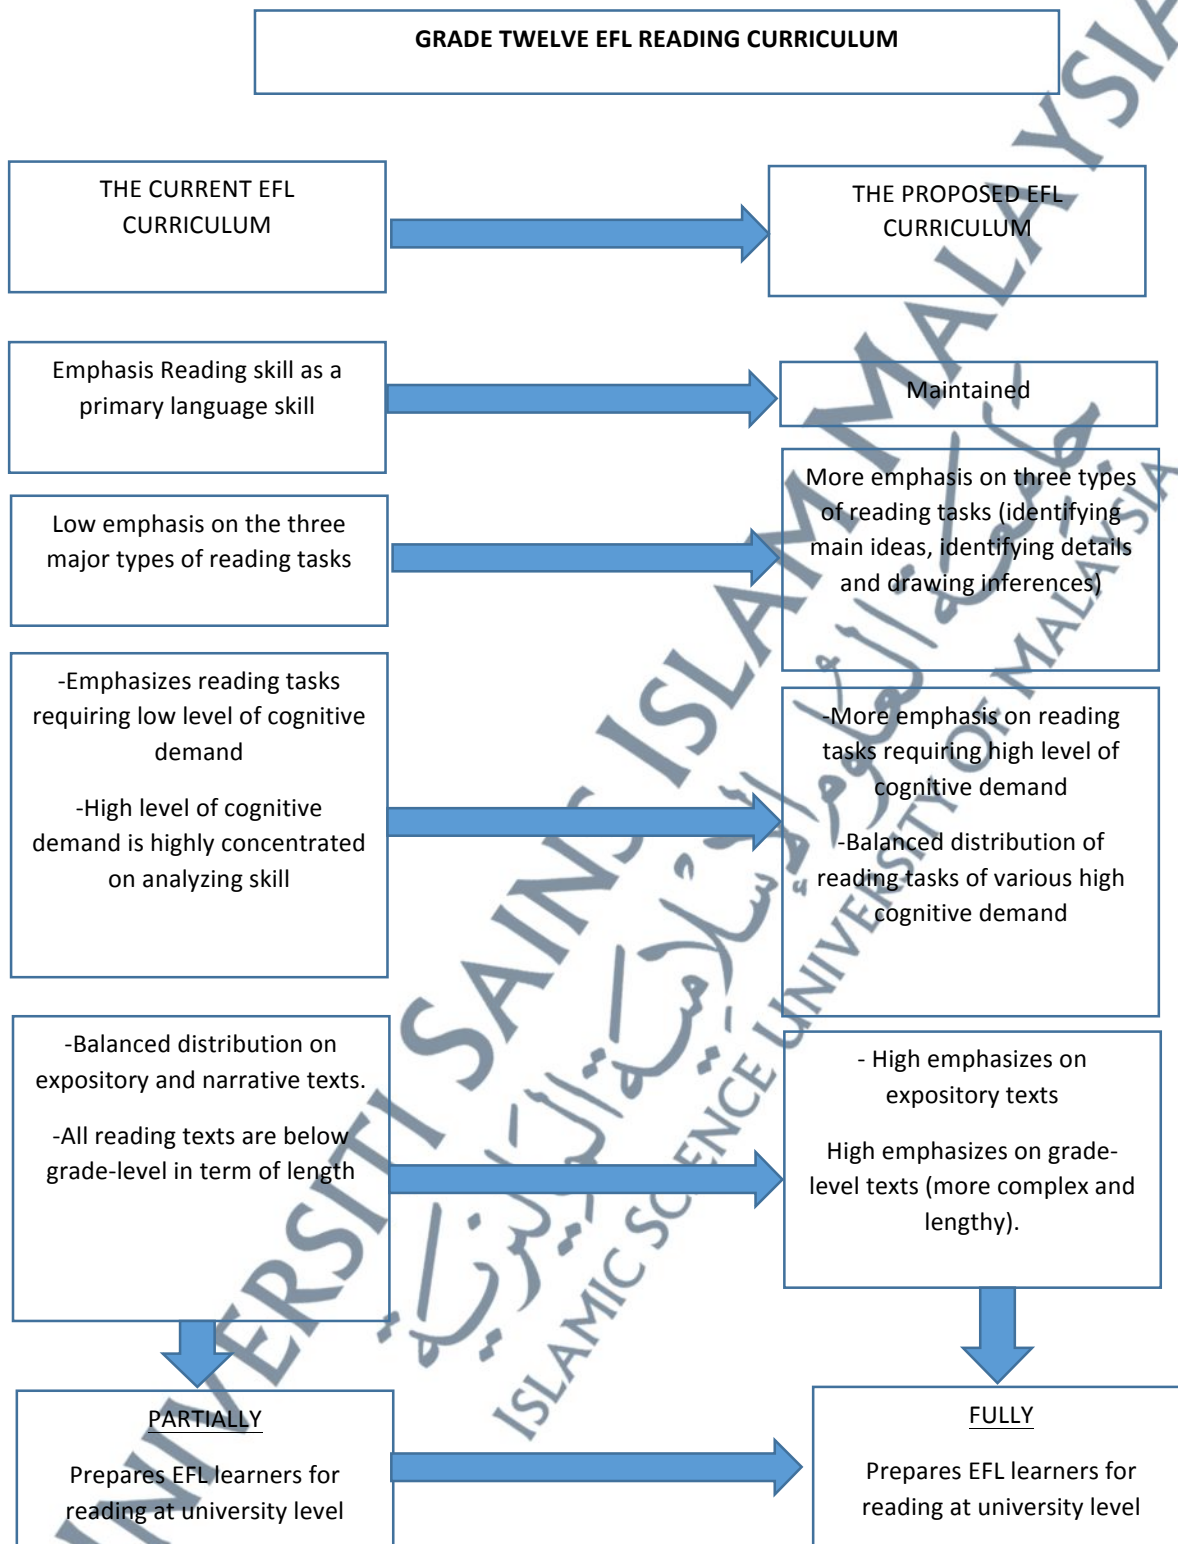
GRADE TWELVE EFL READING CURRICULUM

THE CURRENT EFL CURRICULUM

THE PROPOSED EFL CURRICULUM

Emphasis Reading skill as a primary language skill

Maintained

Low emphasis on the three major types of reading tasks

More emphasis on three types of reading tasks (identifying main ideas, identifying details and drawing inferences)

-Emphasizes reading tasks requiring low level of cognitive demand

-High level of cognitive demand is highly concentrated on analyzing skill

-More emphasis on reading tasks requiring high level of cognitive demand

-Balanced distribution of reading tasks of various high cognitive demand

-Balanced distribution on expository and narrative texts.

-All reading texts are below grade-level in term of length

- High emphasizes on expository texts

High emphasizes on grade-level texts (more complex and lengthy).

PARTIALLY

Prepares EFL learners for reading at university level

FULLY

Prepares EFL learners for reading at university level

UNIVERSITI SAINS ISLAM MALAYSIA

ISLAMIC SCIENCE UNIVERSITY OF MALAYSIA